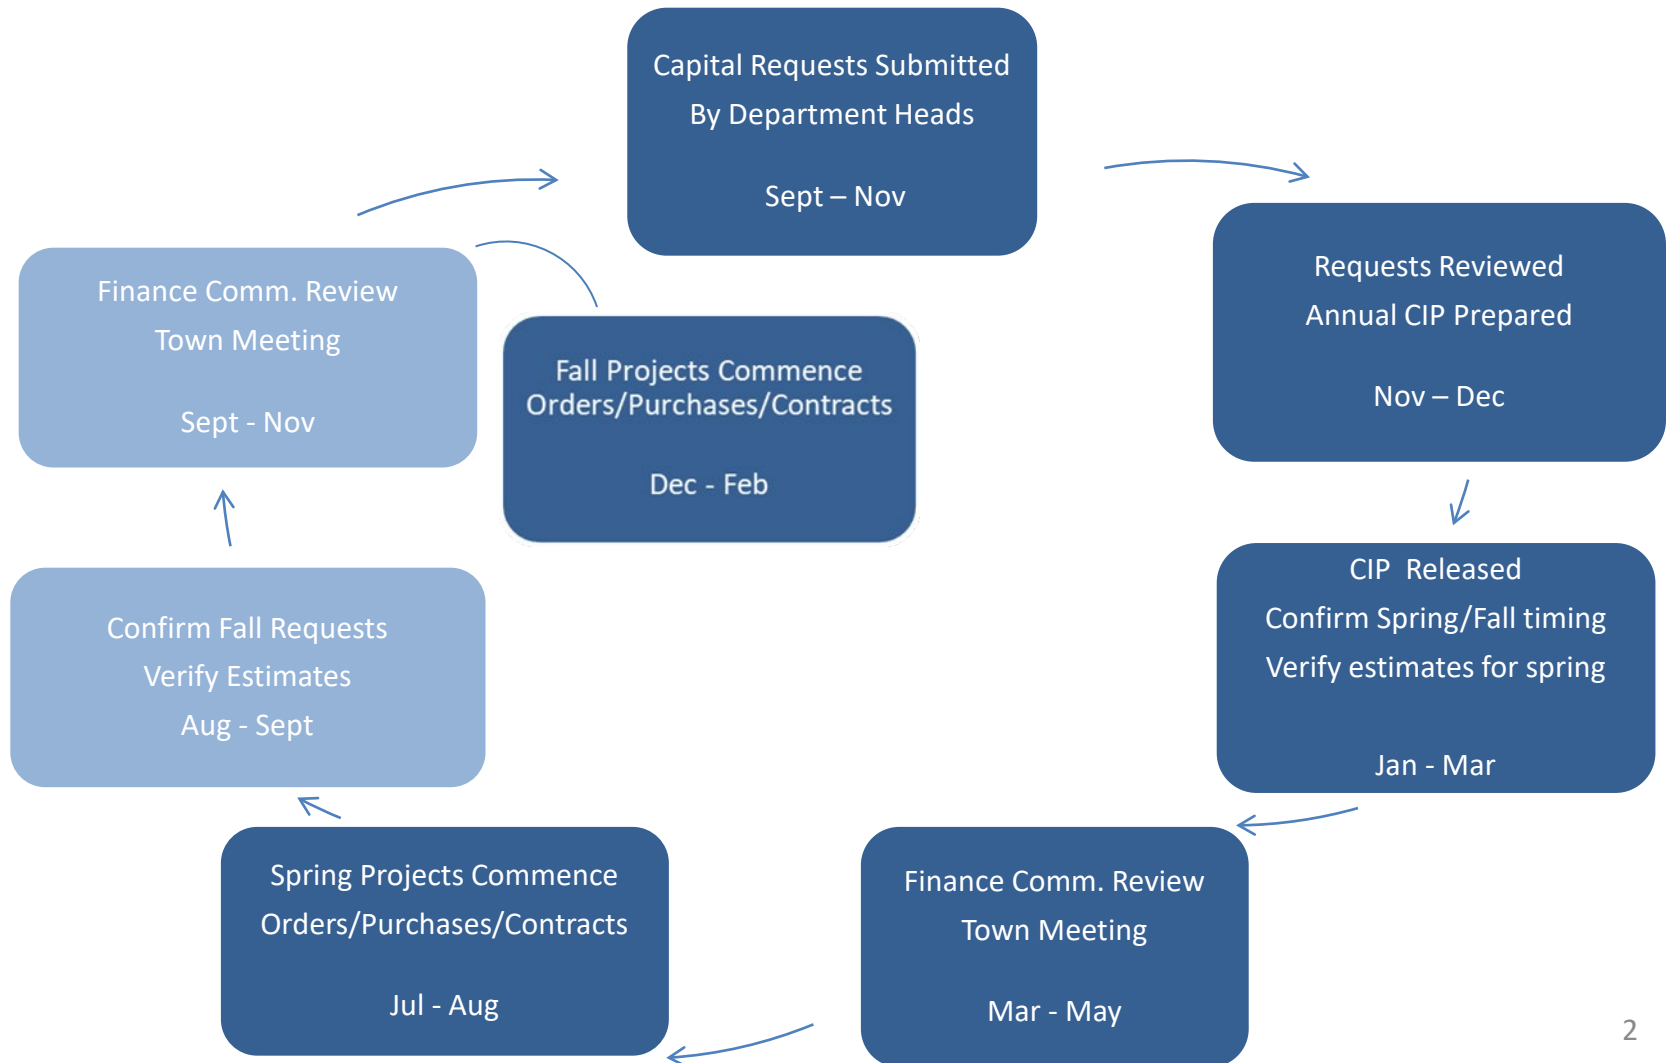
Capital Requests Submitted
By Department Heads

Sept – Nov

Requests Reviewed
Annual CIP Prepared

Nov – Dec

CIP Released
Confirm Spring/Fall timing
Verify estimates for spring

Jan - Mar

Finance Comm. Review
Town Meeting

Mar - May

Spring Projects Commence
Orders/Purchases/Contracts

Jul - Aug

Confirm Fall Requests
Verify Estimates
Aug - Sept

Finance Comm. Review
Town Meeting

Sept - Nov

Fall Projects Commence
Orders/Purchases/Contracts

Dec - Feb

2